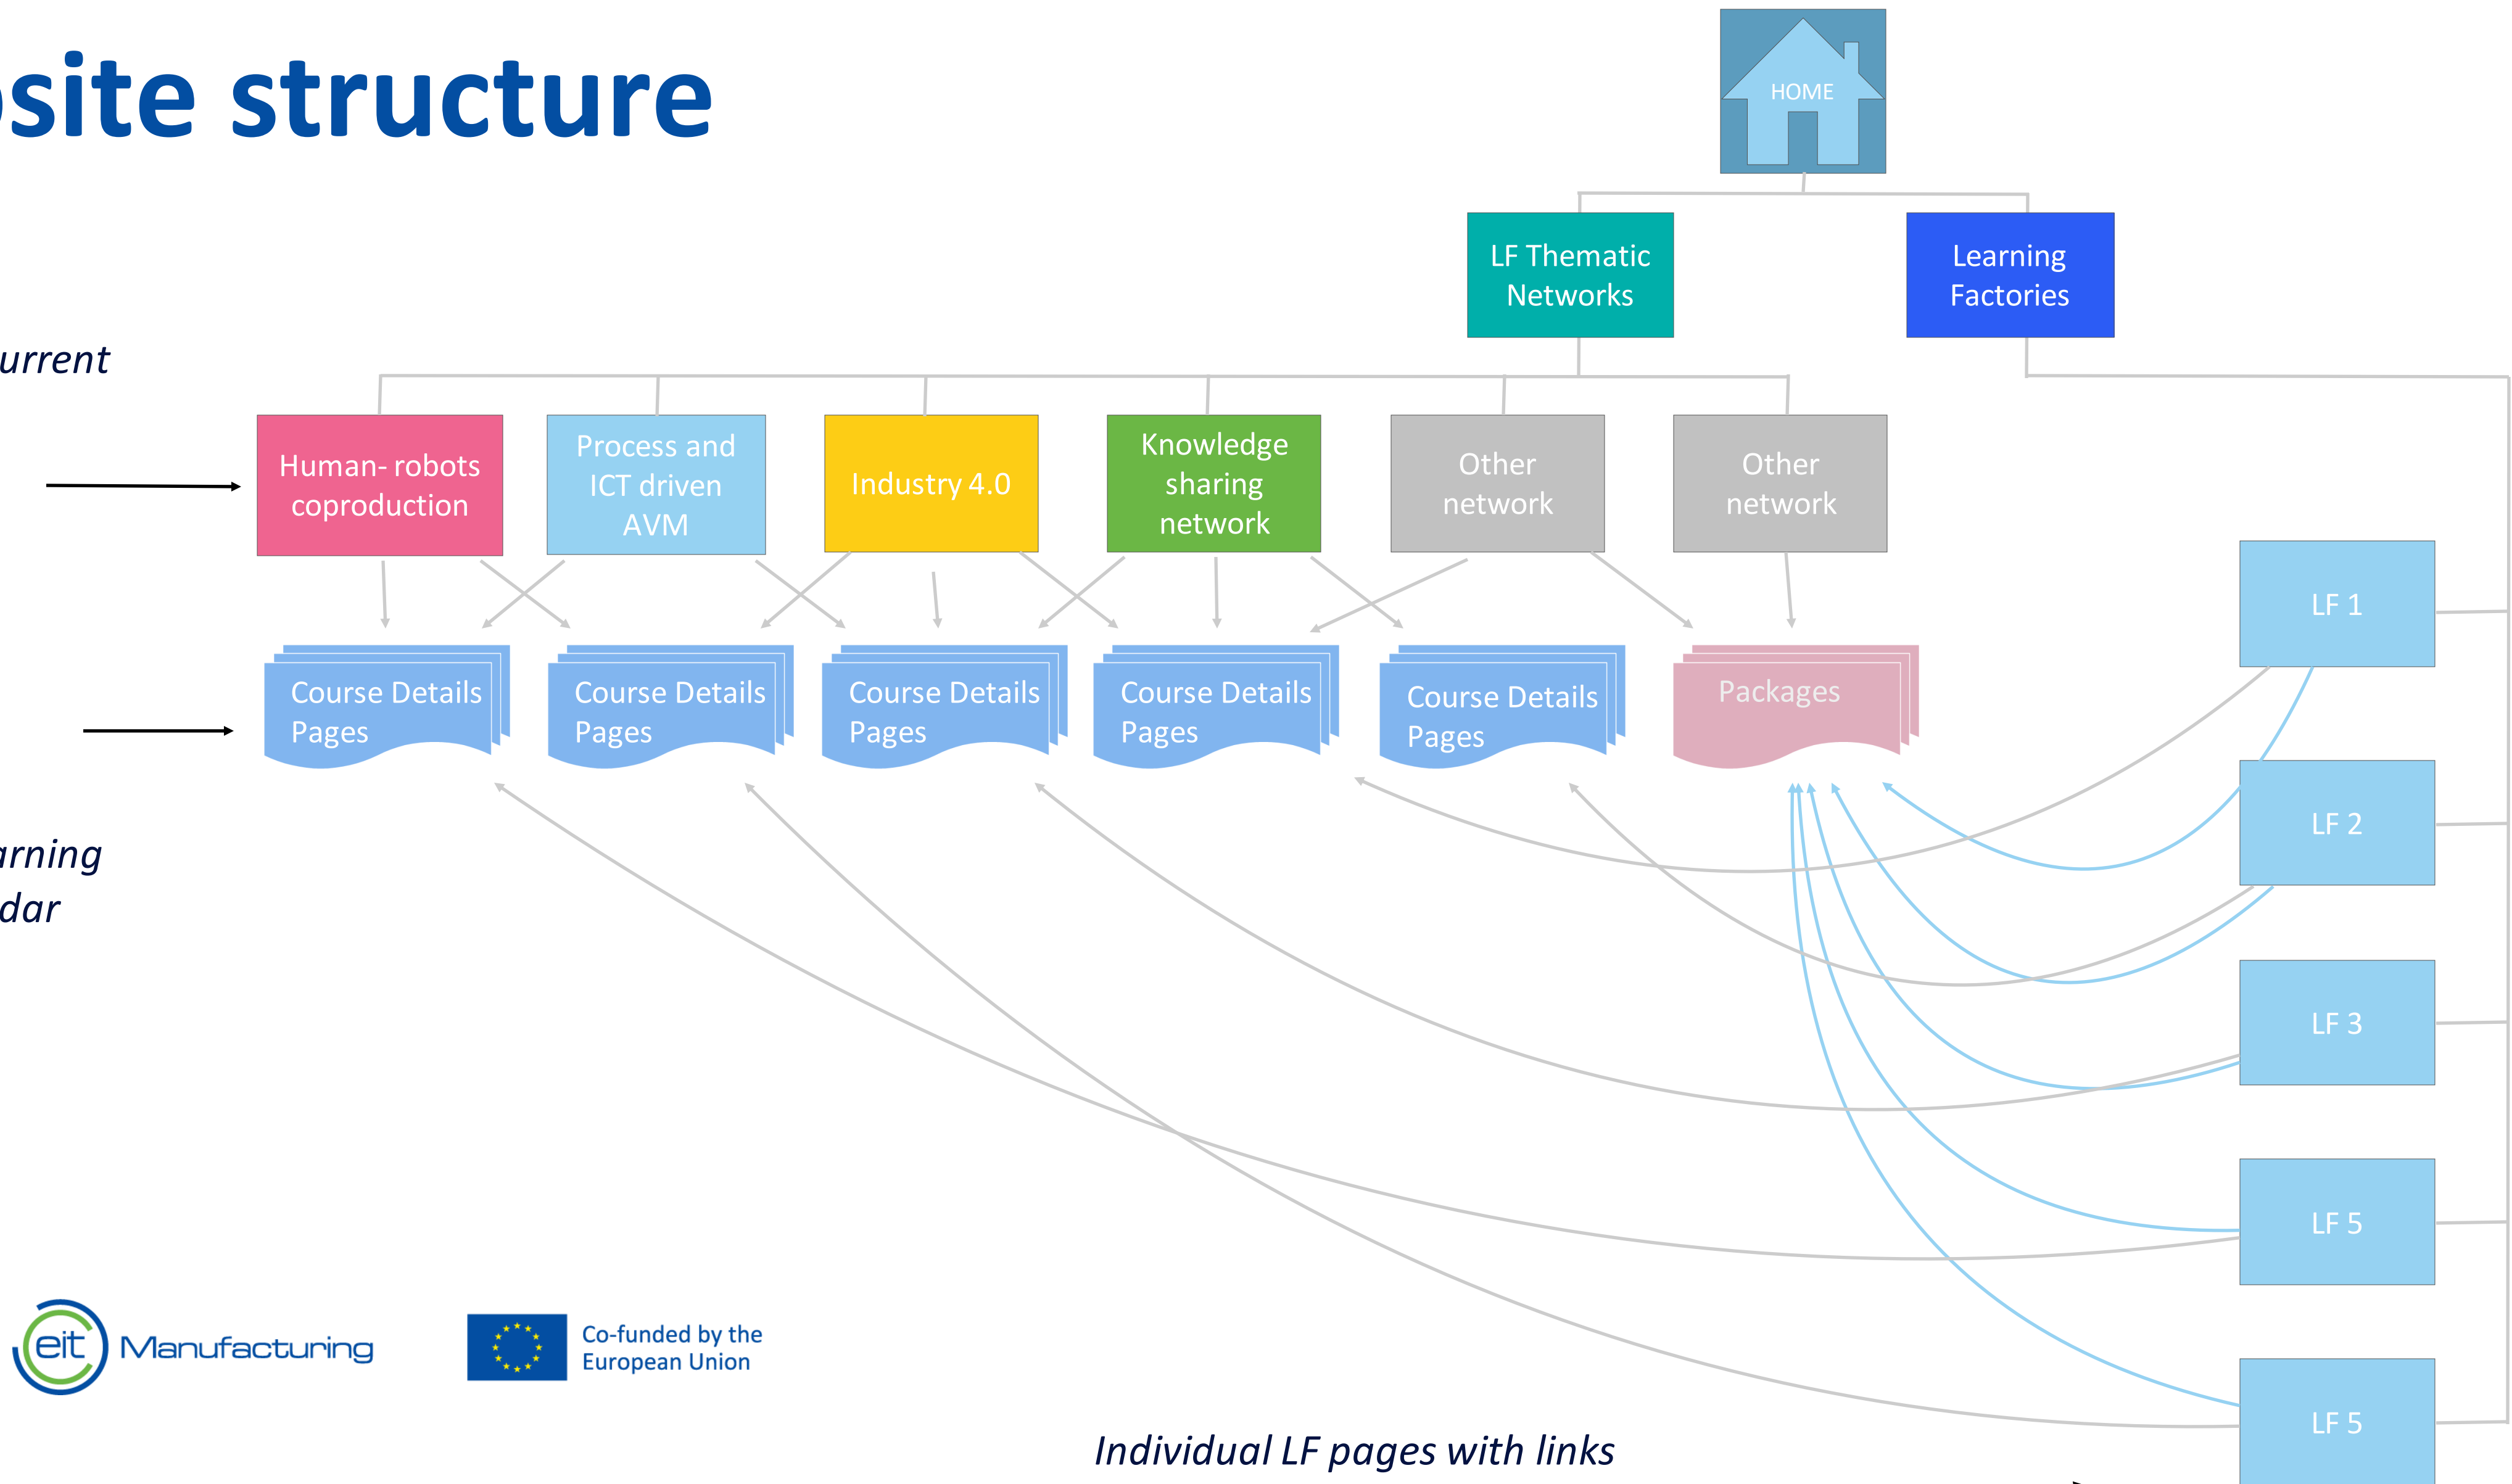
site structure

urrent

arning
dar

HOME

LF Thematic Networks

Learning Factories

Human- robots coproduction

Process and ICT driven AVM

Industry 4.0

Knowledge sharing network

Other network

Other network

Course Details Pages

Course Details Pages

Course Details Pages

Course Details Pages

Course Details Pages

Packages

LF 1

LF 2

LF 3

LF 5

LF 5

eit Manufacturing

Co-funded by the European Union

Individual LF pages with links